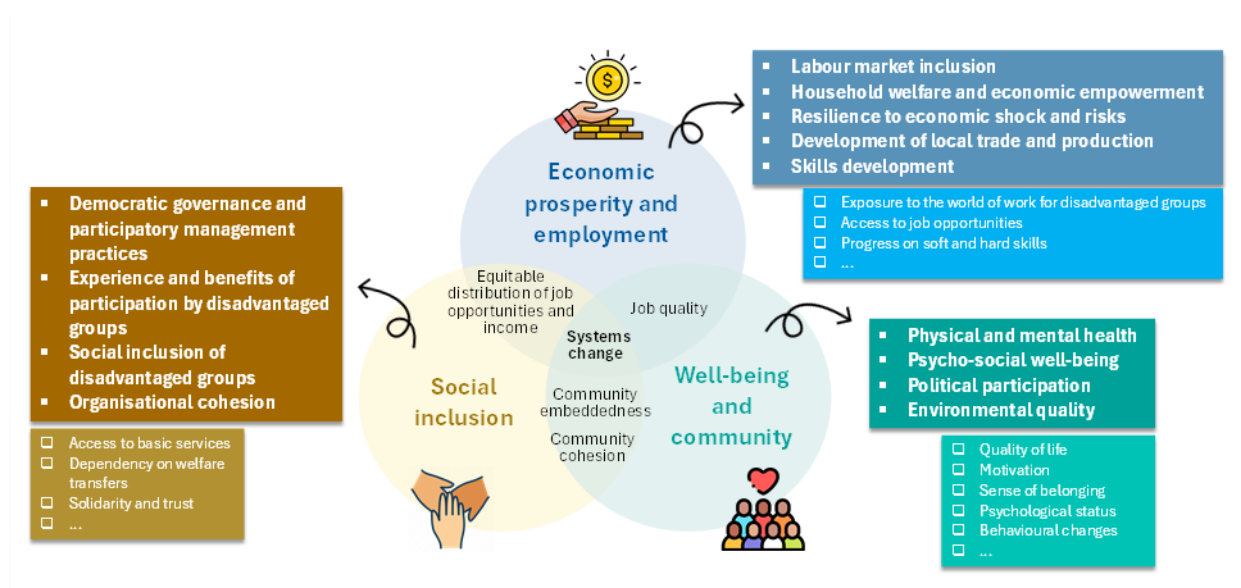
- Labour market inclusion
- Household welfare and economic empowerment
- Resilience to economic shock and risks
- Development of local trade and production
- Skills development

- Exposure to the world of work for disadvantaged groups
- Access to job opportunities
- Progress on soft and hard skills
- ...

- Democratic governance and participatory management practices
- Experience and benefits of participation by disadvantaged groups
- Social inclusion of disadvantaged groups
- Organisational cohesion

- Access to basic services
- Dependency on welfare transfers
- Solidarity and trust
- ...

Economic prosperity and employment

Equitable distribution of job opportunities and income

Job quality

Systems change

Social inclusion

Community embeddedness

Community cohesion

Well-being and community

- Physical and mental health
- Psycho-social well-being
- Political participation
- Environmental quality

- Quality of life
- Motivation
- Sense of belonging
- Psychological status
- Behavioural changes
- ...